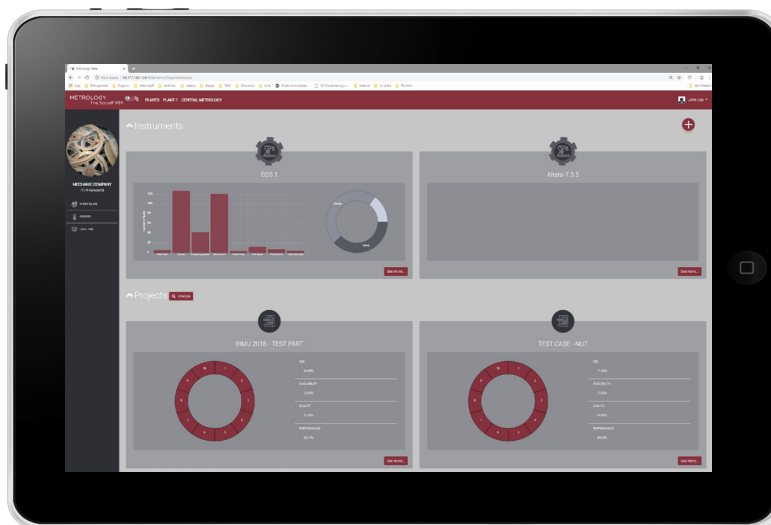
METROLOGY
The Social MM

PLANTS PLANT 1 CENTRAL METROLOGY

MECHANIC COMPANY

Instruments

EOS 1

See More...

Altera 7.5.5

See More...

Projects

SIMU 2018 - TEST PART

See More...

TEST CASE - NUT

See More...